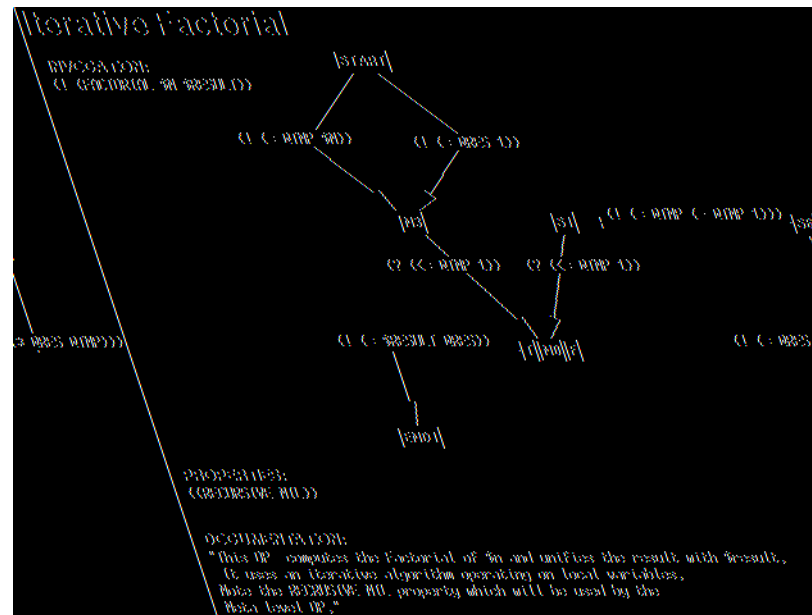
Iterative Factorial

INVOCATION:
(! (FACTORIAL $N $RESULT))

START

(! (= @TMP $N))

(! (= @RES 1))

N3

S1

(! (= @TMP (- @TMP 1)))

(? (< @TMP 1))

(? (>= @TMP 1))

@RES @TMP)))

(! (= $RESULT @RES))

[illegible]

(! (= @RES

END

PROPERTIES:
((DECISION NIL))

DOCUMENTATION:
"This OP computes the factorial of $n and unifies the result with $result. It uses an iterative algorithm operating on local variables. Note the DECISION NIL property which will be used by the Meta level OP."